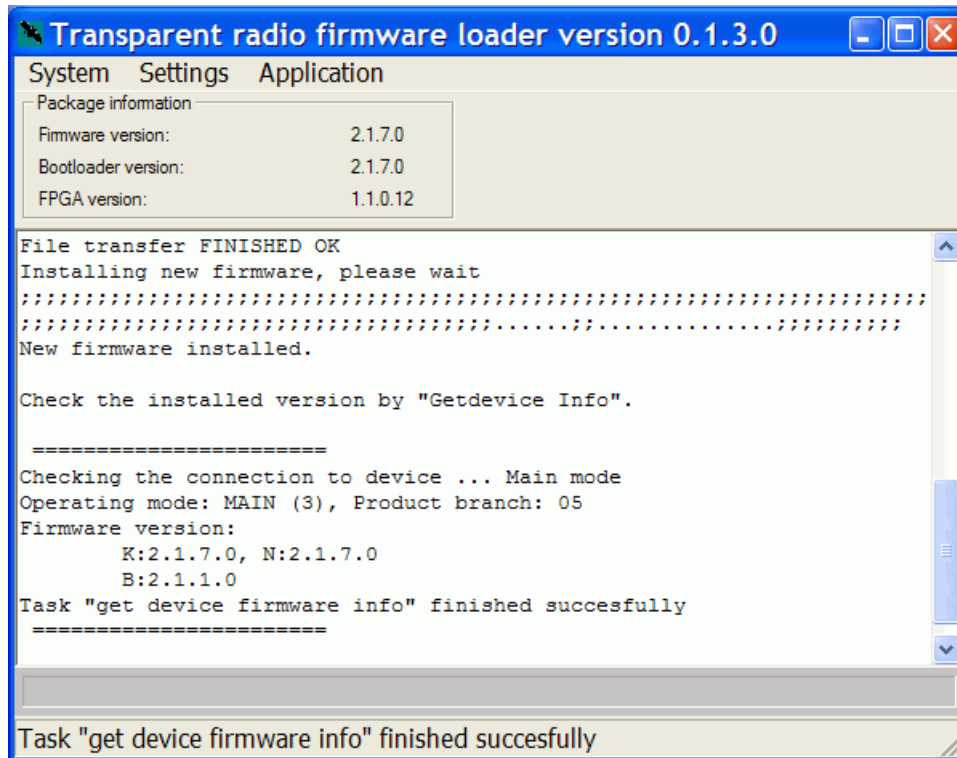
Transparent radio firmware loader version 0.1.3.0

System Settings Application

Package information

| | |
|---|---|
| Firmware version: | 2.1.7.0 |
| Bootloader version: | 2.1.7.0 |
| FPGA version: | 1.1.0.12 |

File transfer FINISHED OK
Installing new firmware, please wait
;;;;;;;;;;;;;;;;;;;;;;;;;;;;;;;;;;;;;;;;;;;;;;;;;;;;;;;;;;;;;;;;;;;;;;;;
;;;;;;;;;;;;;;;;;;;;;;;;;;;;;;;;;;;;.....;;.............;;;;;;;;;;
New firmware installed.

Check the installed version by "Getdevice Info".

=======================
Checking the connection to device ... Main mode
Operating mode: MAIN (3), Product branch: 05
Firmware version:
K:2.1.7.0, N:2.1.7.0
B:2.1.1.0
Task "get device firmware info" finished succesfully
=======================

Task "get device firmware info" finished succesfully